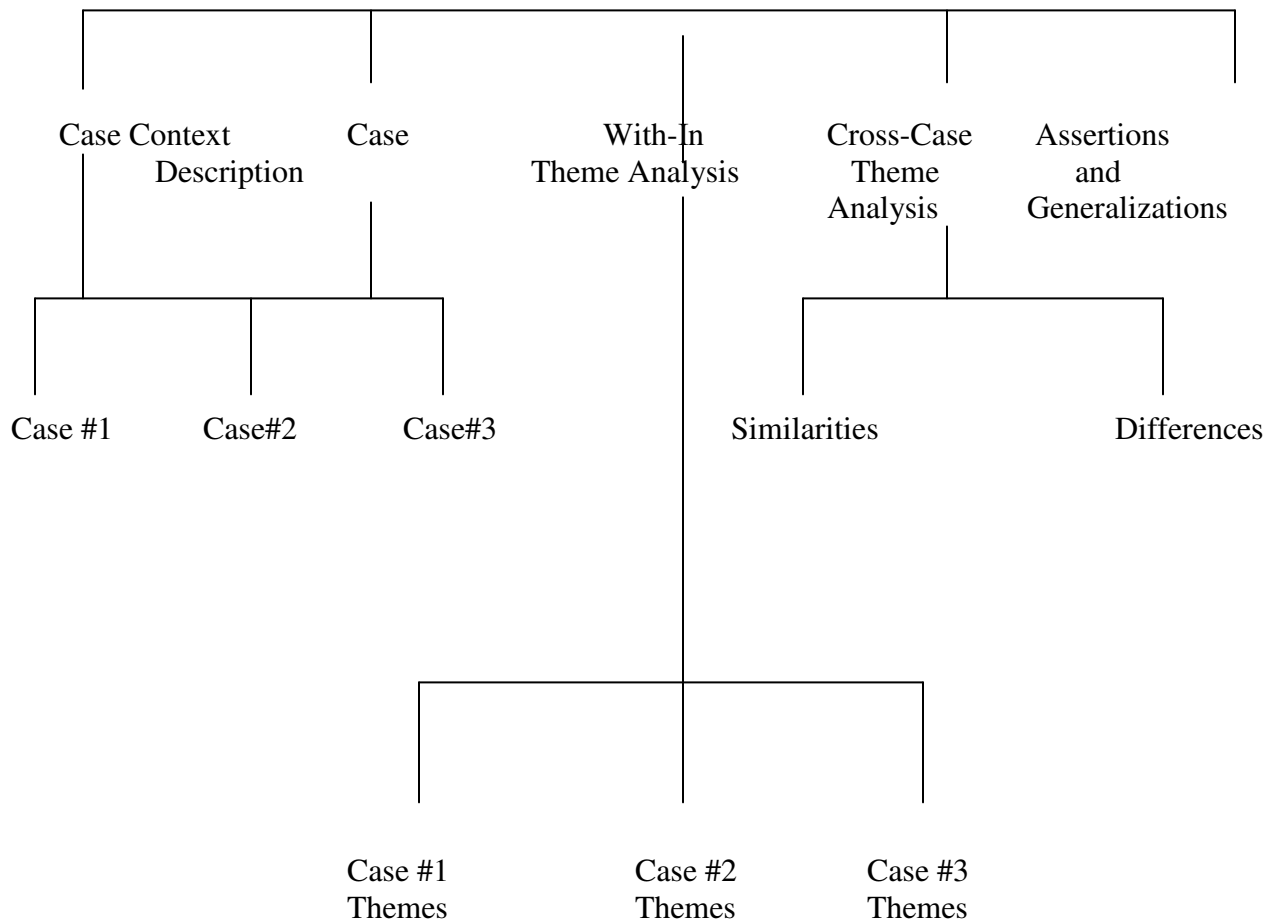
Case Context Description

Case

With-In Theme Analysis

Cross-Case Theme Analysis

Assertions and Generalizations

Case #1

Case#2

Case#3

Similarities

Differences

Case #1 Themes

Case #2 Themes

Case #3 Themes